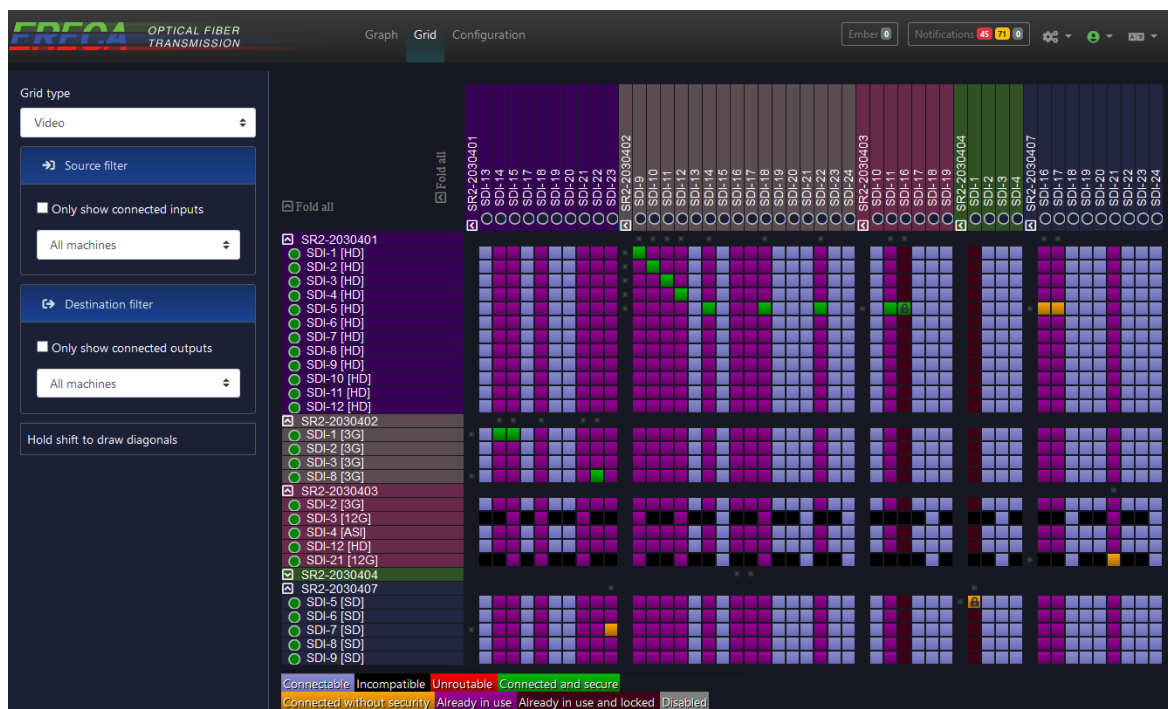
FRECA OPTICAL FIBER TRANSMISSION

Graph Grid Configuration

Ember 0 Notifications 45 71 0

Grid type

Video

Source filter

Only show connected inputs

All machines

Destination filter

Only show connected outputs

All machines

Hold shift to draw diagonals

Fold all

Fold all

SR2-2030401 SDI-13 SDI-14 SDI-15 SDI-17 SDI-18 SDI-19 SDI-20 SDI-21 SDI-22 SDI-23

SR2-2030402 SDI-9 SDI-10 SDI-11 SDI-12 SDI-13 SDI-14 SDI-15 SDI-16 SDI-17 SDI-18 SDI-19 SDI-20 SDI-21 SDI-22 SDI-23 SDI-24

SR2-2030403 SDI-10 SDI-11 SDI-16 SDI-17 SDI-18 SDI-19

SR2-2030404 SDI-1 SDI-2 SDI-3 SDI-4

SR2-2030407 SDI-16 SDI-17 SDI-18 SDI-19 SDI-20 SDI-21 SDI-22 SDI-23 SDI-24

SR2-2030401
SDI-1 [HD]
SDI-2 [HD]
SDI-3 [HD]
SDI-4 [HD]
SDI-5 [HD]
SDI-6 [HD]
SDI-7 [HD]
SDI-8 [HD]
SDI-9 [HD]
SDI-10 [HD]
SDI-11 [HD]
SDI-12 [HD]
SR2-2030402
SDI-1 [3G]
SDI-2 [3G]
SDI-3 [3G]
SDI-8 [3G]
SR2-2030403
SDI-2 [3G]
SDI-3 [12G]
SDI-4 [ASI]
SDI-12 [HD]
SDI-21 [12G]
SR2-2030404
SR2-2030407
SDI-5 [SD]
SDI-6 [SD]
SDI-7 [SD]
SDI-8 [SD]
SDI-9 [SD]

Connectable Incompatible Unroutable Connected and secure
Connected without security Already in use Already in use and locked Disabled